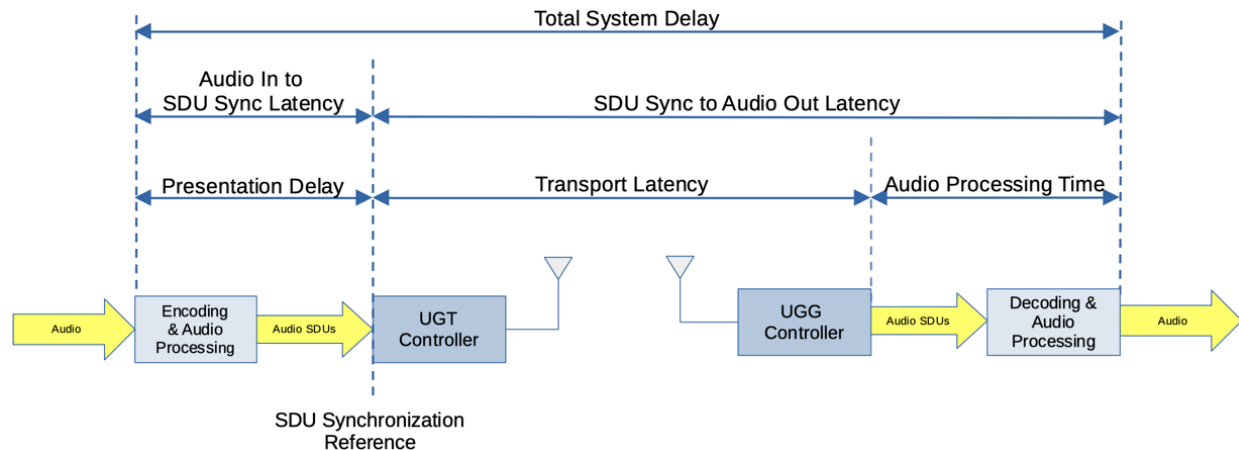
Total System Delay

Audio In to SDU Sync Latency

SDU Sync to Audio Out Latency

Presentation Delay

Transport Latency

Audio Processing Time

Audio

Encoding & Audio Processing

Audio SDUs

UGT Controller

UGG Controller

Audio SDUs

Decoding & Audio Processing

Audio

SDU Synchronization Reference